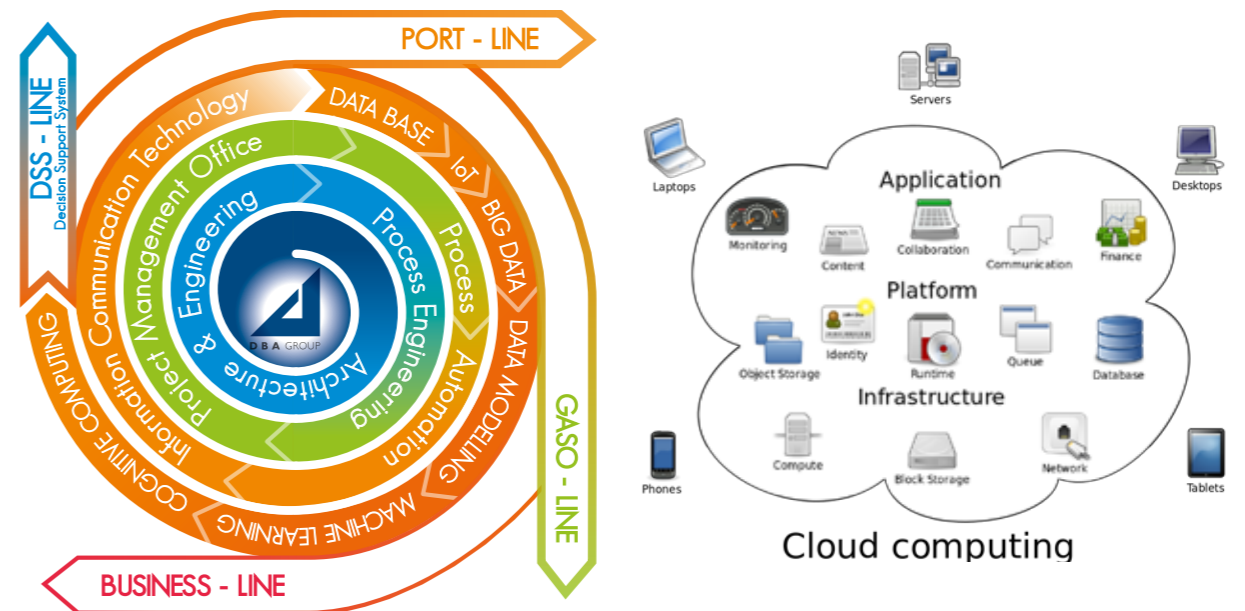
PORT - LINE

DSS - LINE
Decision Support System

DATA BASE
IoT
BIG DATA
DATA MODELING
MACHINE LEARNING
COGNITIVE COMPUTING

Information Communication Technology
Project Management Office
Process Automation
Process Engineering
Architecture & Engineering

D B A GROUP

GASO - LINE

BUSINESS - LINE

Servers
Laptops
Desktops
Application
Monitoring
Content
Collaboration
Communication
Finance
Platform
Identity
Object Storage
Runtime
Queue
Database
Infrastructure
Compute
Block Storage
Network
Phones
Tablets
Cloud computing